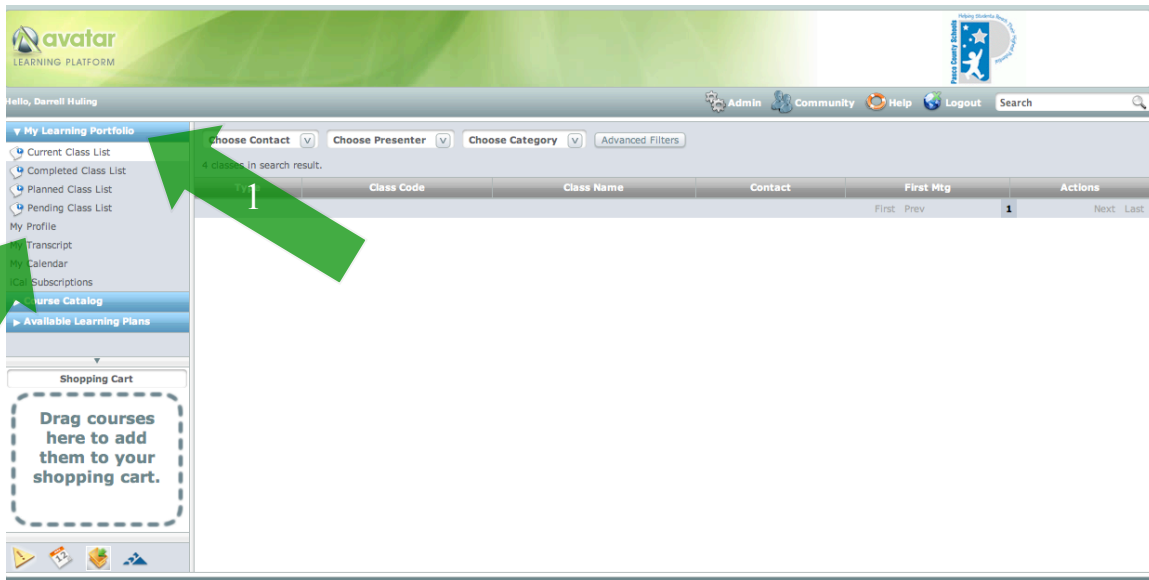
avatar
LEARNING PLATFORM

Pasco County Schools
Helping Students Keep Their Dreams

Hello, Darrell Huling

Admin Community Help Logout Search

▼ My Learning Portfolio
Current Class List
Completed Class List
Planned Class List
Pending Class List
My Profile
My Transcript
My Calendar
iCal Subscriptions
▶ Course Catalog
▶ Available Learning Plans

Shopping Cart
Drag courses here to add them to your shopping cart.

Choose Contact V Choose Presenter V Choose Category V Advanced Filters

4 classes in search result.

| Type | Class Code | Class Name | Contact | First Mtg | Actions |
|---|---|---|---|---|---|

First Prev 1 Next Last

1